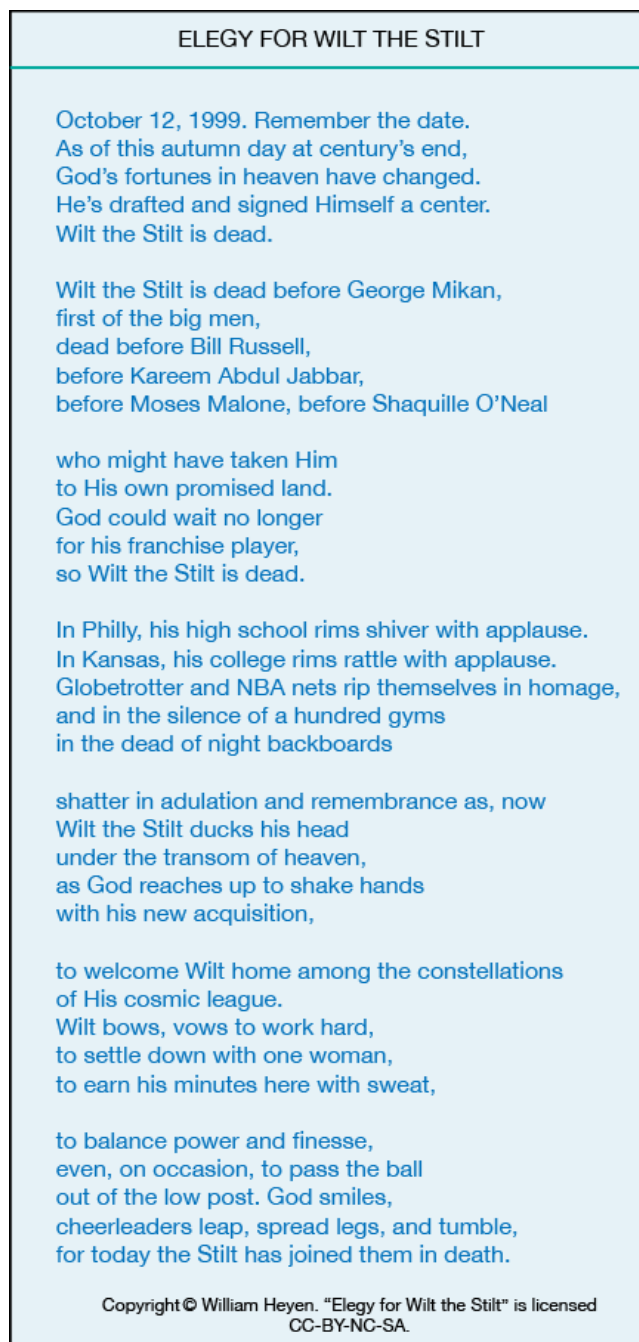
ELEGY FOR WILT THE STILT

October 12, 1999. Remember the date.
As of this autumn day at century's end,
God's fortunes in heaven have changed.
He's drafted and signed Himself a center.
Wilt the Stilt is dead.

Wilt the Stilt is dead before George Mikan,
first of the big men,
dead before Bill Russell,
before Kareem Abdul Jabbar,
before Moses Malone, before Shaquille O'Neal

who might have taken Him
to His own promised land.
God could wait no longer
for his franchise player,
so Wilt the Stilt is dead.

In Philly, his high school rims shiver with applause.
In Kansas, his college rims rattle with applause.
Globetrotter and NBA nets rip themselves in homage,
and in the silence of a hundred gyms
in the dead of night backboards

shatter in adulation and remembrance as, now
Wilt the Stilt ducks his head
under the transom of heaven,
as God reaches up to shake hands
with his new acquisition,

to welcome Wilt home among the constellations
of His cosmic league.
Wilt bows, vows to work hard,
to settle down with one woman,
to earn his minutes here with sweat,

to balance power and finesse,
even, on occasion, to pass the ball
out of the low post. God smiles,
cheerleaders leap, spread legs, and tumble,
for today the Stilt has joined them in death.

Copyright © William Heyen. "Elegy for Wilt the Stilt" is licensed CC-BY-NC-SA.